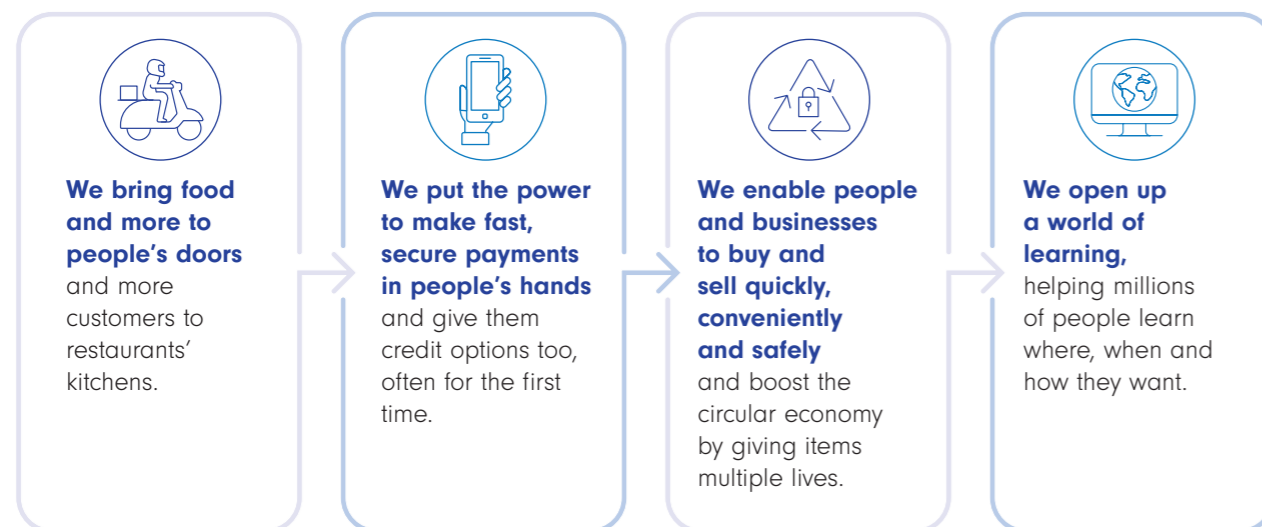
We bring food and more to people's doors and more customers to restaurants' kitchens.

We put the power to make fast, secure payments in people's hands and give them credit options too, often for the first time.

We enable people and businesses to buy and sell quickly, conveniently and safely and boost the circular economy by giving items multiple lives.

We open up a world of learning, helping millions of people learn where, when and how they want.